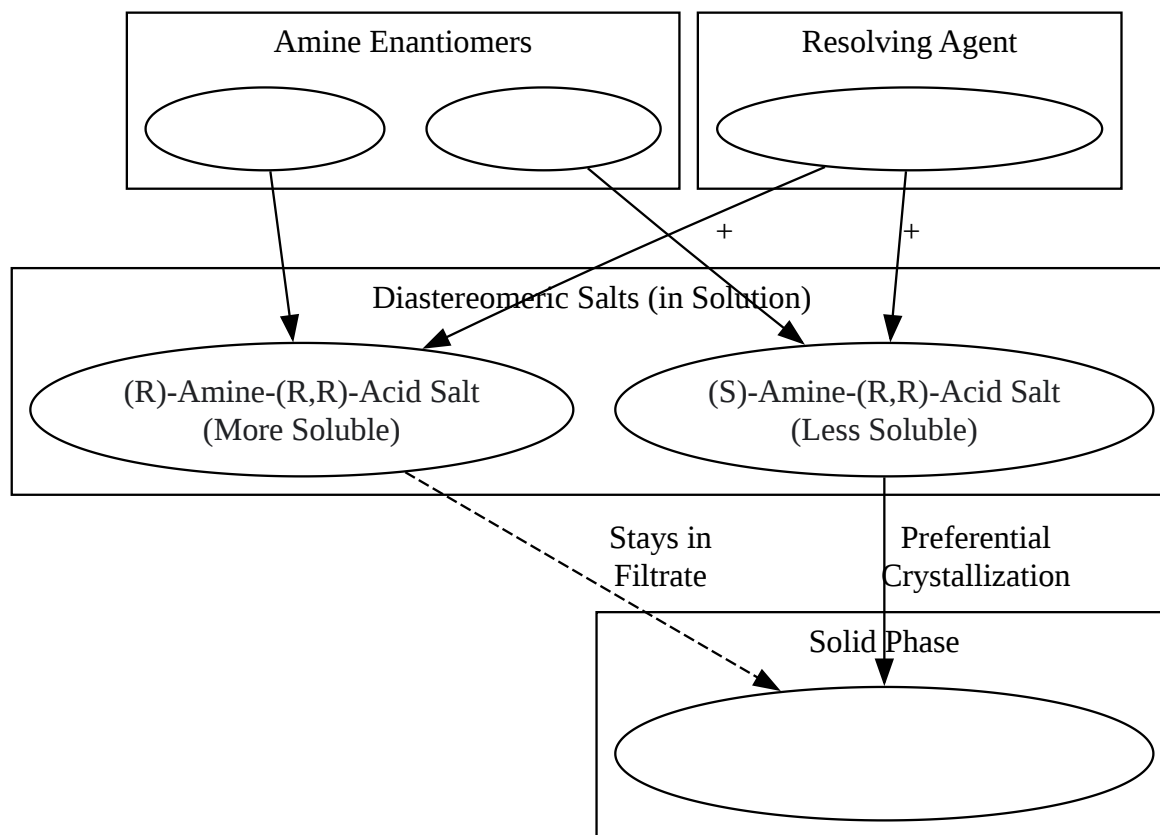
Amine Enantiomers

Resolving Agent

+

+

Diastereomeric Salts (in Solution)

(R)-Amine-(R,R)-Acid Salt (More Soluble)

(S)-Amine-(R,R)-Acid Salt (Less Soluble)

Stays in Filtrate

Preferential Crystallization

Solid Phase